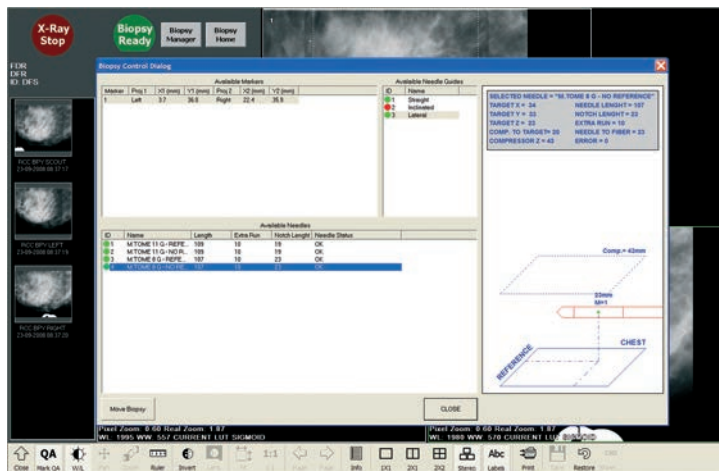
X-Ray Stop

Biopsy Ready

Biopsy Manager

Biopsy Home

FDR
DFR
ID: DFS

RCC BPY SCOUT
23-09-2008 08:17:17

RCC BPY LEFT
23-09-2008 08:17:19

RCC BPY RIGHT
23-09-2008 08:17:20

Biopsy Control Dialog

Available Markers

| Marker | Proj 1 | X1 (mm) | Y1 (mm) | Proj 2 | X2 (mm) | Y2 (mm) |
|---|---|---|---|---|---|---|
| 1 | Left | 3.7 | 36.0 | Right | 22.4 | 35.9 |

Available Needle Guides

| ID | Name |
|---|---|
| 1 | Straight |
| 2 | Inclinated |
| 3 | Lateral |

SELECTED NEEDLE = "M.TOME 8 G - NO REFERENCE"
TARGET X = 34
TARGET Y = 33
TARGET Z = 33
COMP. TO TARGET= 20
COMPRESSOR Z = 43
NEEDLE LENGHT = 107
NOTCH LENGHT = 23
EXTRA RUN = 10
NEEDLE TO FIBER = 23
ERROR = 0

Available Needles

| ID | Name | Length | Extra Run | Notch Lenght | Needle Status |
|---|---|---|---|---|---|
| 1 | M.TOME 11 G - REFE... | 189 | 10 | 19 | OK |
| 2 | M.TOME 11 G - NO R... | 189 | 10 | 19 | OK |
| 3 | M.TOME 8 G - REFE... | 107 | 10 | 23 | OK |
| 4 | M.TOME 8 G - NO RE... | 107 | 10 | 23 | OK |

Comp.= 43mm

33mm
M=1

CHEST

REFERENCE

Move Biopsy

CLOSE

Pixel Zoom 0.60 Real Zoom 1.87
WL 1995 WW 557 CURRENT LUT SIGMOID

Pixel Zoom 0.60 Real Zoom 1.87
WL 1980 WW 570 CURRENT LUT SIGMOID

Close
QA
Mark QA
W/L
Ruler
Invert
1:1
Info
1X1
2X1
2X2
Stereo
Abc
Labels
Print
Restore